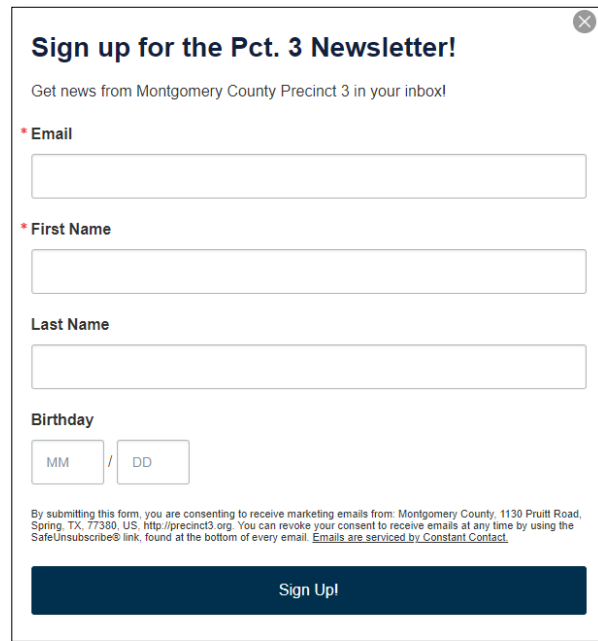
Sign up for the Pct. 3 Newsletter!

Get news from Montgomery County Precinct 3 in your inbox!

* Email

* First Name

Last Name

Birthday

MM / DD

By submitting this form, you are consenting to receive marketing emails from: Montgomery County, 1130 Pruitt Road, Spring, TX, 77380, US, http://precinct3.org. You can revoke your consent to receive emails at any time by using the SafeUnsubscribe® link, found at the bottom of every email. Emails are serviced by Constant Contact.

Sign Up!